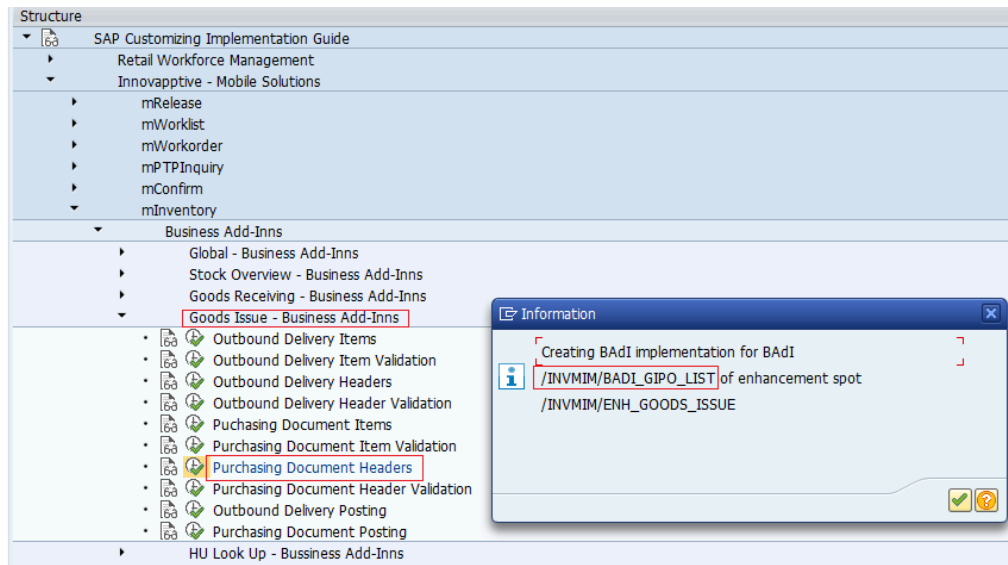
Structure
SAP Customizing Implementation Guide
Retail Workforce Management
Innovapptive - Mobile Solutions
mRelease
mWorklist
mWorkorder
mPTPInquiry
mConfirm
mInventory
Business Add-Inns
Global - Business Add-Inns
Stock Overview - Business Add-Inns
Goods Receiving - Business Add-Inns
Goods Issue - Business Add-Inns
Outbound Delivery Items
Outbound Delivery Item Validation
Outbound Delivery Headers
Outbound Delivery Header Validation
Puchasing Document Items
Purchasing Document Item Validation
Purchasing Document Headers
Purchasing Document Header Validation
Outbound Delivery Posting
Purchasing Document Posting
HU Look Up - Bussiness Add-Inns

Information

Creating BAdI implementation for BAdI /INVMIM/BADI_GIPO_LIST of enhancement spot /INVMIM/ENH_GOODS_ISSUE